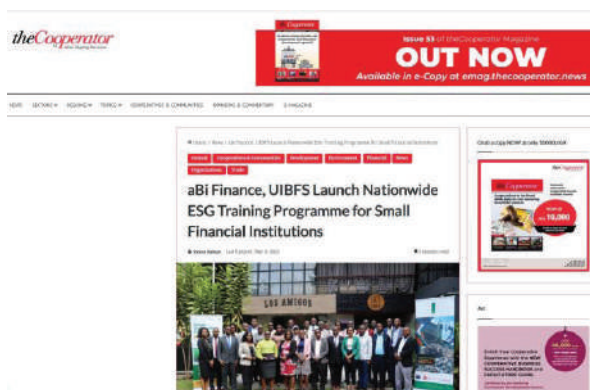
theCooperator

Issue 53 of theCooperator Magazine
OUT NOW
Available in e-Copy at emag.thecooperator.news

NEWS SECTIONS ▾ REGIONS ▾ TOPICS ▾ COOPERATIVES & COMMUNITIES OPINIONS & COMMENTARY E-MAGAZINE

Home / News / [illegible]

Uganda Cooperatives & Communities Development Environment Financial News Organisations Trade

aBi Finance, UIBFS Launch Nationwide ESG Training Programme for Small Financial Institutions

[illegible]

LOS AMIGOS

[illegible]

theCooperator

N16,000

Ad

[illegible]